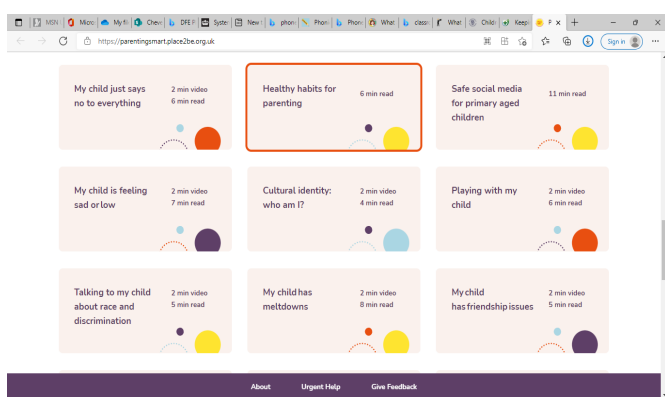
MSN | Micro | My fi | Chev | DFE P | Syste | New | phon | Phon | Phon | What | classr | What | Child | Keep | P ×

https://parentingsmart.place2be.org.uk

Sign in

My child just says no to everything
2 min video
6 min read

Healthy habits for parenting
6 min read

Safe social media for primary aged children
11 min read

My child is feeling sad or low
2 min video
7 min read

Cultural identity: who am I?
2 min video
4 min read

Playing with my child
2 min video
6 min read

Talking to my child about race and discrimination
2 min video
5 min read

My child has meltdowns
2 min video
8 min read

My child has friendship issues
2 min video
5 min read

About
Urgent Help
Give Feedback